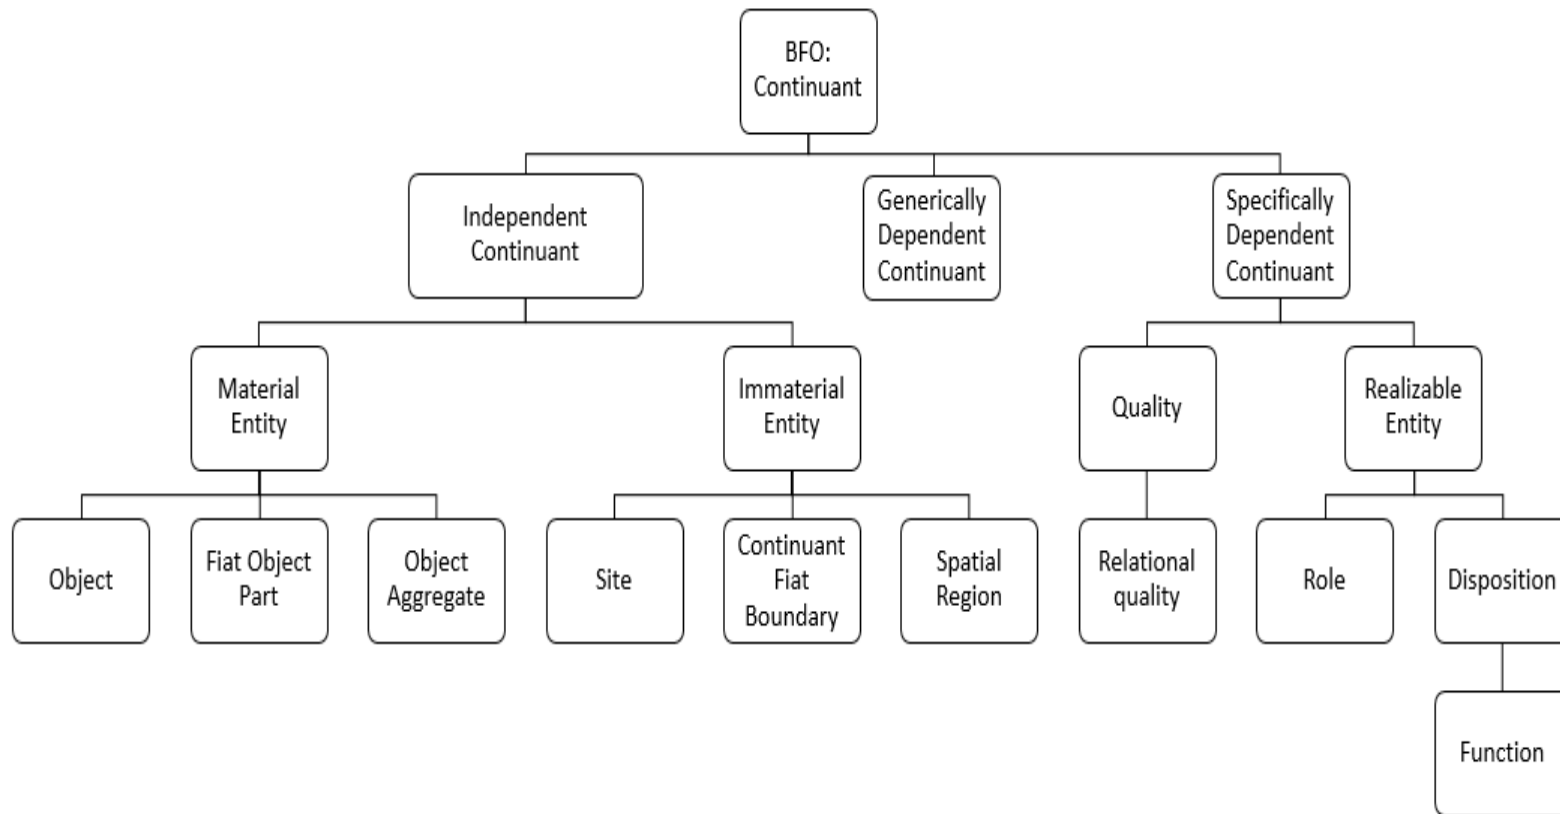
BFO: Continuant

Independent Continuant

Generically Dependent Continuant

Specifically Dependent Continuant

Material Entity

Immaterial Entity

Quality

Realizable Entity

Object

Fiat Object Part

Object Aggregate

Site

Continuant Fiat Boundary

Spatial Region

Relational quality

Role

Disposition

Function